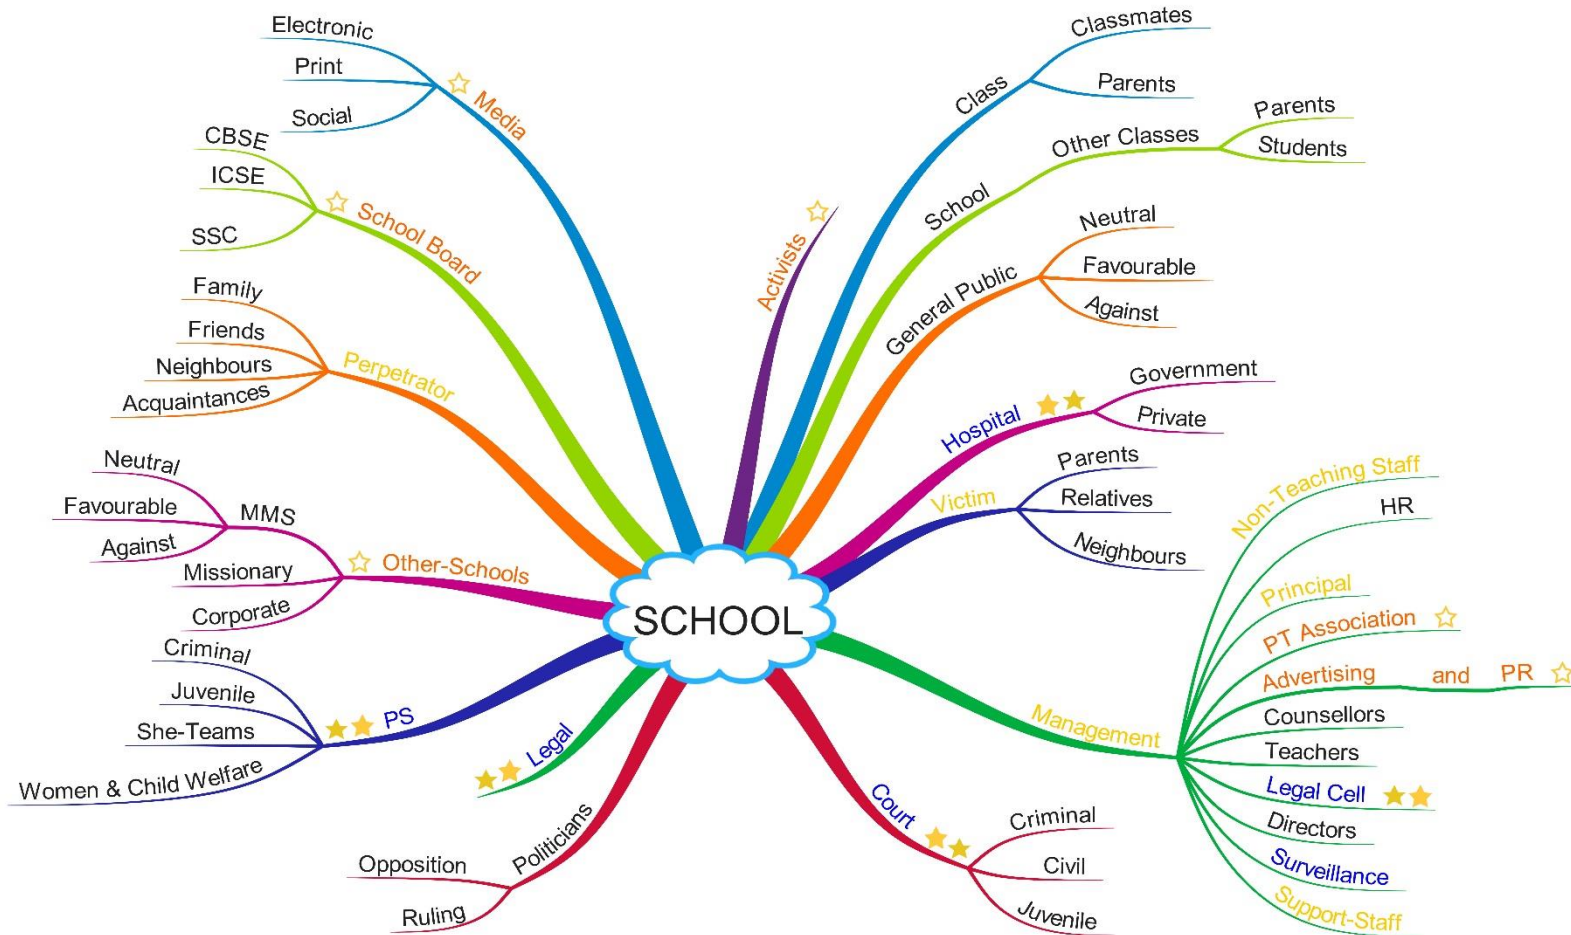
SCHOOL

Media
Electronic
Print
Social

School Board
CBSE
ICSE
SSC

Perpetrator
Family
Friends
Neighbours
Acquaintances

Other-Schools
MMS
Neutral
Favourable
Against
Missionary
Corporate

PS
Criminal
Juvenile
She-Teams
Women & Child Welfare

Legal

Politicians
Opposition
Ruling

Activists

Class
Classmates
Parents

School
Other Classes
Parents
Students

General Public
Neutral
Favourable
Against

Hospital
Government
Private

Victim
Parents
Relatives
Neighbours

Management
Non-Teaching Staff
HR
Principal
PT Association
Advertising and PR
Counsellors
Teachers
Legal Cell
Directors
Surveillance
Support-Staff

Court
Criminal
Civil
Juvenile